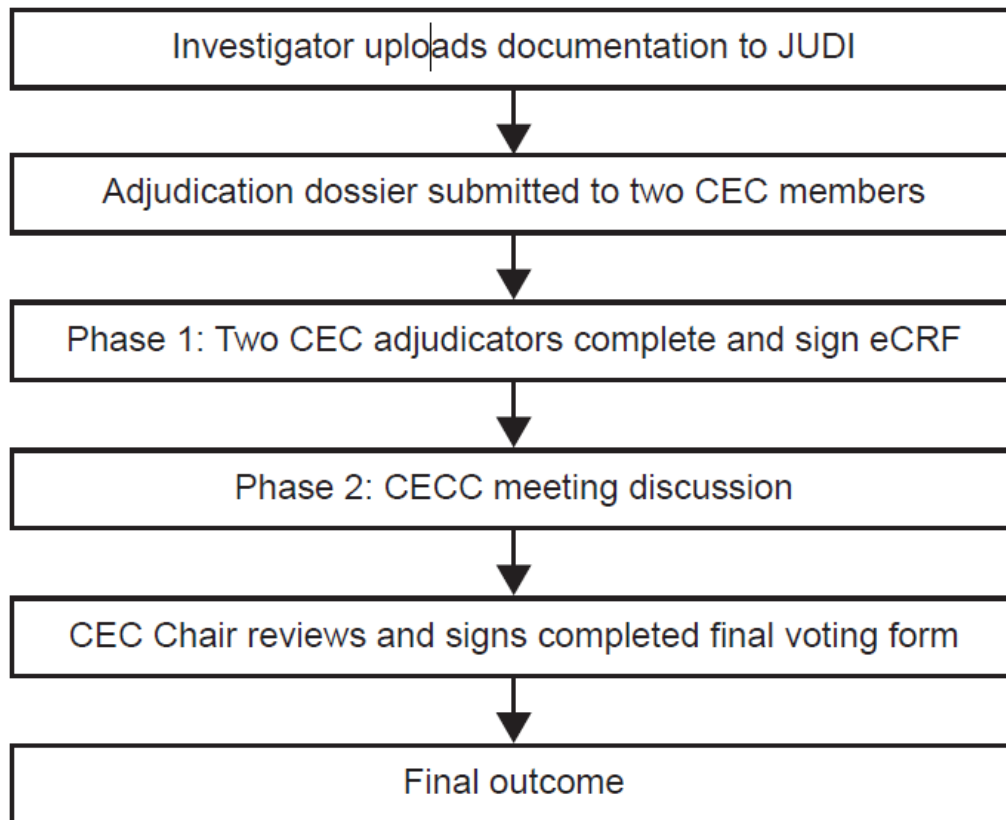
Investigator uploads documentation to JUDI

Adjudication dossier submitted to two CEC members

Phase 1: Two CEC adjudicators complete and sign eCRF

Phase 2: CECC meeting discussion

CEC Chair reviews and signs completed final voting form

Final outcome